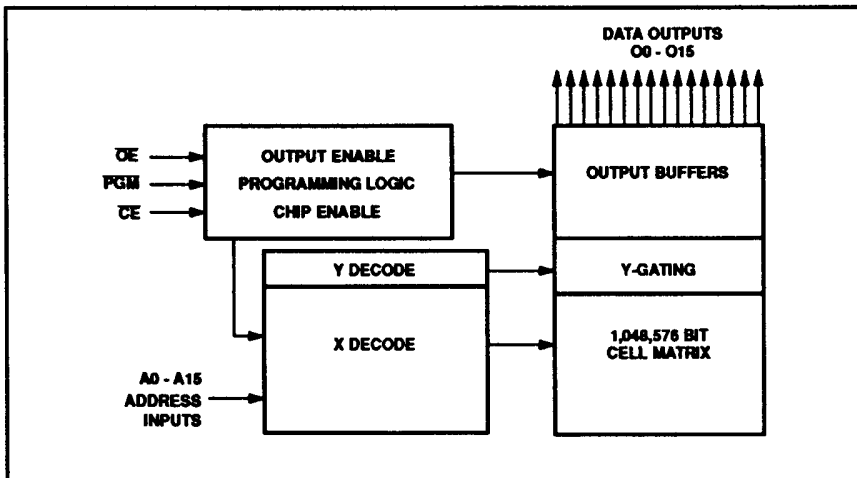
DATA OUTPUTS
O0 - O15

$\overline{OE}$
$\overline{PGM}$
$\overline{CE}$

OUTPUT ENABLE
PROGRAMMING LOGIC
CHIP ENABLE

OUTPUT BUFFERS

Y DECODE

Y-GATING

X DECODE

1,048,576 BIT
CELL MATRIX

A0 - A15
ADDRESS
INPUTS